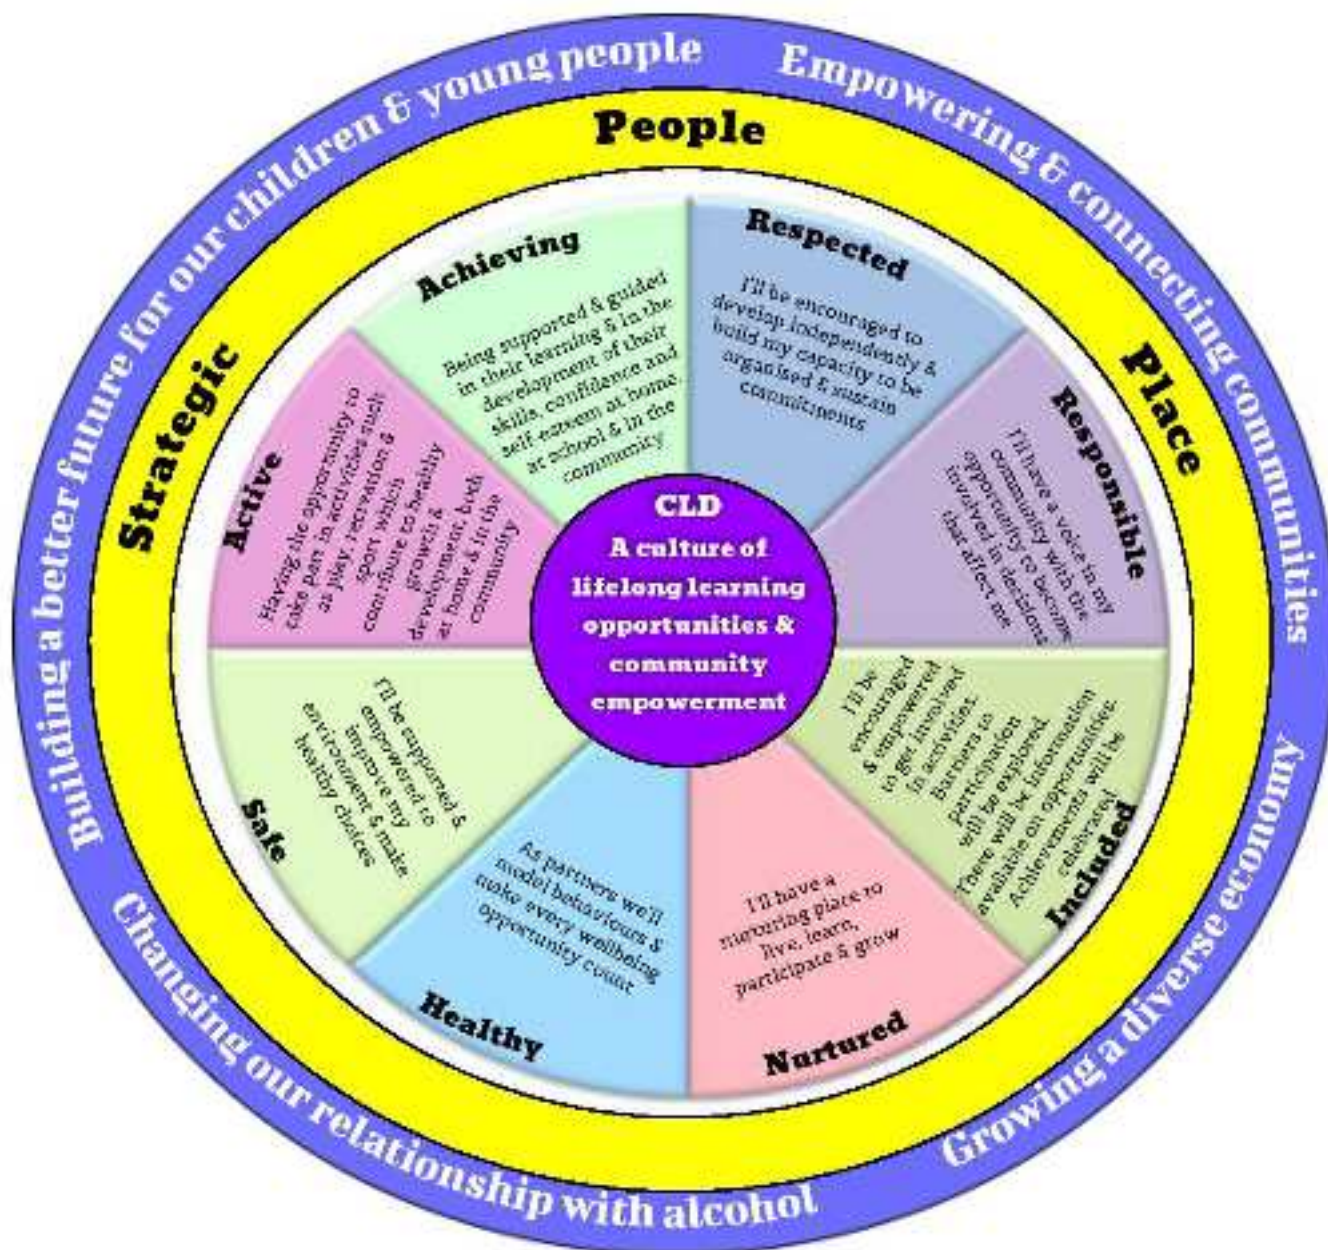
Building a better future for our children & young people

Empowering & connecting communities

Growing a diverse economy

Changing our relationship with alcohol

People

Place

Strategic

Achieving

Being supported & guided in their learning & in the development of their skills, confidence and self esteem at home, at school & in the community

Respected

I'll be encouraged to develop independently & build my capacity to be organised & sustain commitments

Responsible

I'll have a voice in my community with the opportunity to become involved in decisions that affect me

Included

I'll be encouraged & empowered to get involved in activities. Barriers to participation will be explored. There will be information available on opportunities. Achievements will be celebrated

Nurtured

I'll have a nurturing place to live, learn, participate & grow

Healthy

As partners we'll model behaviours & make every wellbeing opportunity count

Safe

I'll be supported & empowered to improve my environment & make healthy choices

Active

Having the opportunity to take part in activities such as play, recreation & sport which contribute to healthy growth & development, both at home & in the community

CLD

A culture of lifelong learning opportunities & community empowerment